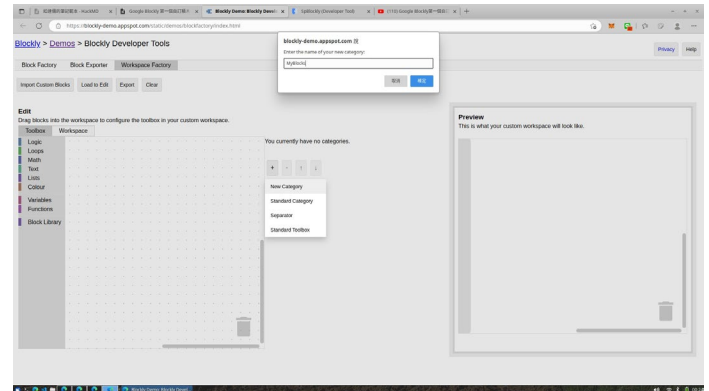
Blockly Demo: Blockly Devel ×

https://blockly-demo.appspot.com/static/demos/blockfactory/index.html

Blockly > Demos > Blockly Developer Tools

Privacy Help

Block Factory Block Exporter Workspace Factory

Import Custom Blocks Load to Edit Export Clear

blockly-demo.appspot.com
Enter the name of your new category:
MyBlocks
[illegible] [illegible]

Edit
Drag blocks into the workspace to configure the toolbox in your custom workspace.

Toolbox Workspace

Logic
Loops
Math
Text
Lists
Colour
Variables
Functions
Block Library

You currently have no categories.

+ - ↑ ↓

New Category
Standard Category
Separator
Standard Toolbox

Preview
This is what your custom workspace will look like.